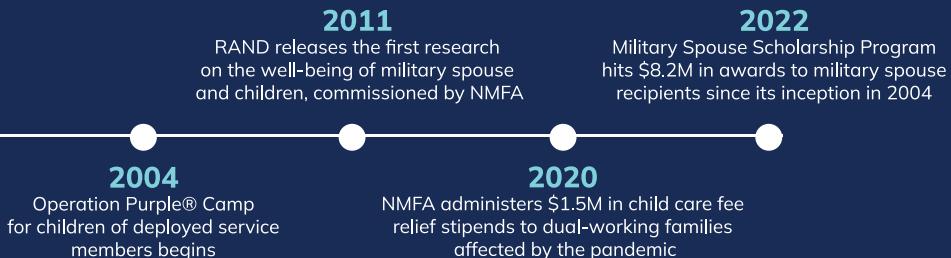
2011
RAND releases the first research on the well-being of military spouse and children, commissioned by NMFA

2022
Military Spouse Scholarship Program hits $8.2M in awards to military spouse recipients since its inception in 2004

2004
Operation Purple® Camp for children of deployed service members begins

2020
NMFA administers $1.5M in child care fee relief stipends to dual-working families affected by the pandemic